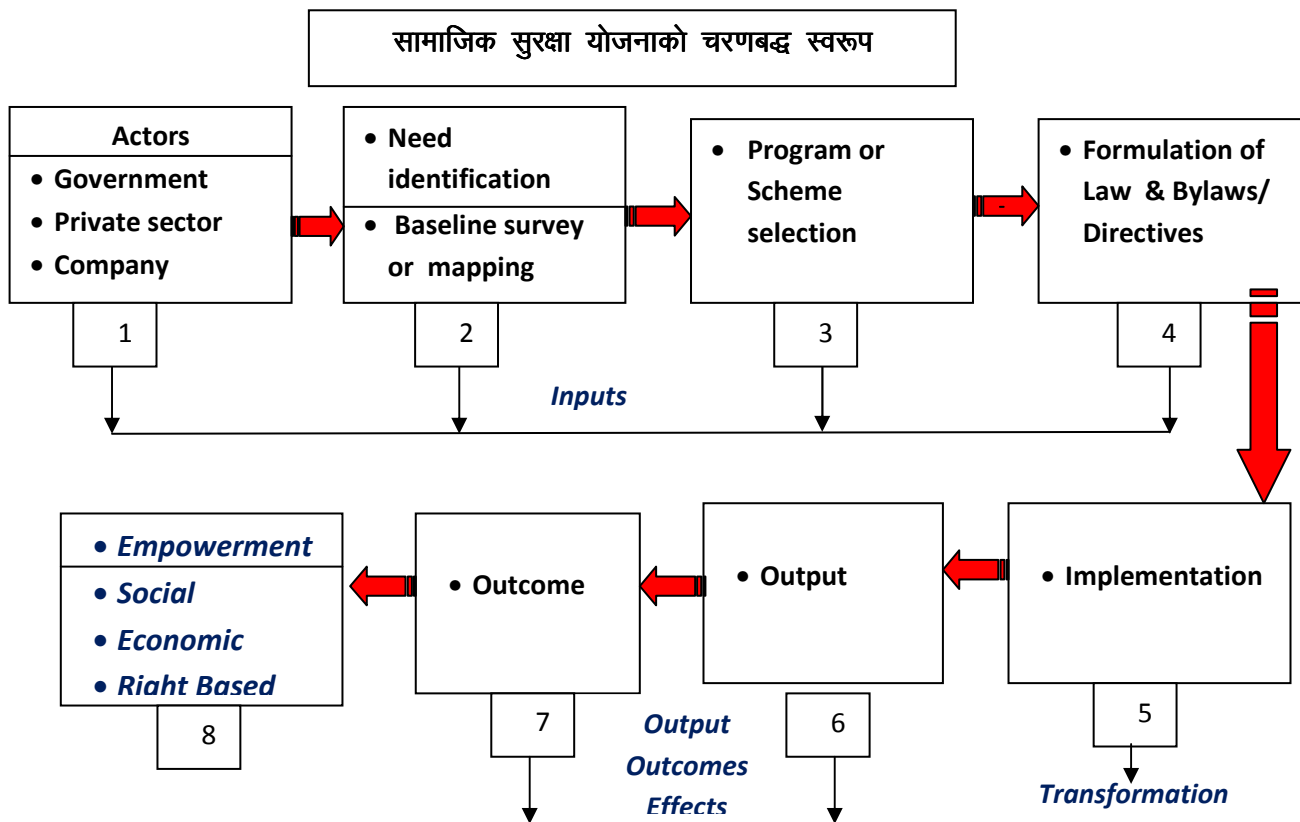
सामाजिक सुरक्षा योजनाको चरणबद्ध स्वरूप

Actors
• Government
• Private sector
• Company

1

• Need identification
• Baseline survey or mapping

2

• Program or Scheme selection

3

• Formulation of Law & Bylaws/ Directives

4

Inputs

• Implementation

5

Transformation

• Output

6

Output
Outcomes
Effects

• Outcome

7

• Empowerment
• Social
• Economic
• Right Based

8